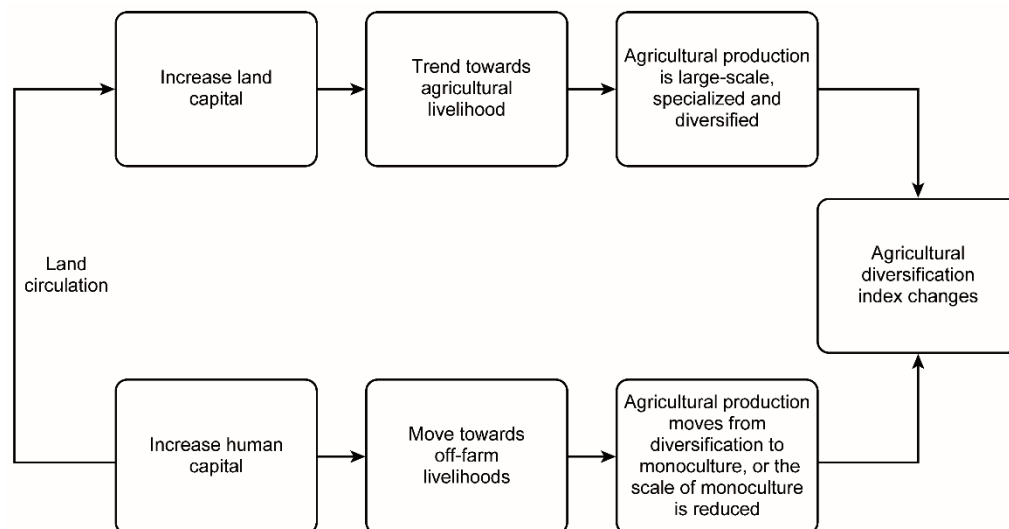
Increase land capital

Trend towards agricultural livelihood

Agricultural production is large-scale, specialized and diversified

Land circulation

Agricultural diversification index changes

Increase human capital

Move towards off-farm livelihoods

Agricultural production moves from diversification to monoculture, or the scale of monoculture is reduced